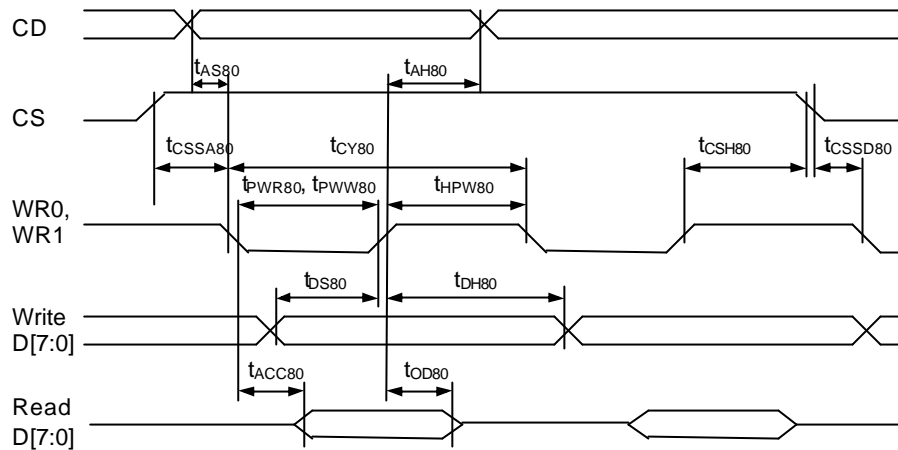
CD

$t_{AS80}$

$t_{AH80}$

CS

$t_{CSSA80}$

$t_{CY80}$

$t_{CSH80}$

$t_{CSSD80}$

$t_{PWR80}$, $t_{PWW80}$

$t_{HPW80}$

WR0,
WR1

$t_{DS80}$

$t_{DH80}$

Write
D[7:0]

$t_{ACC80}$

$t_{OD80}$

Read
D[7:0]